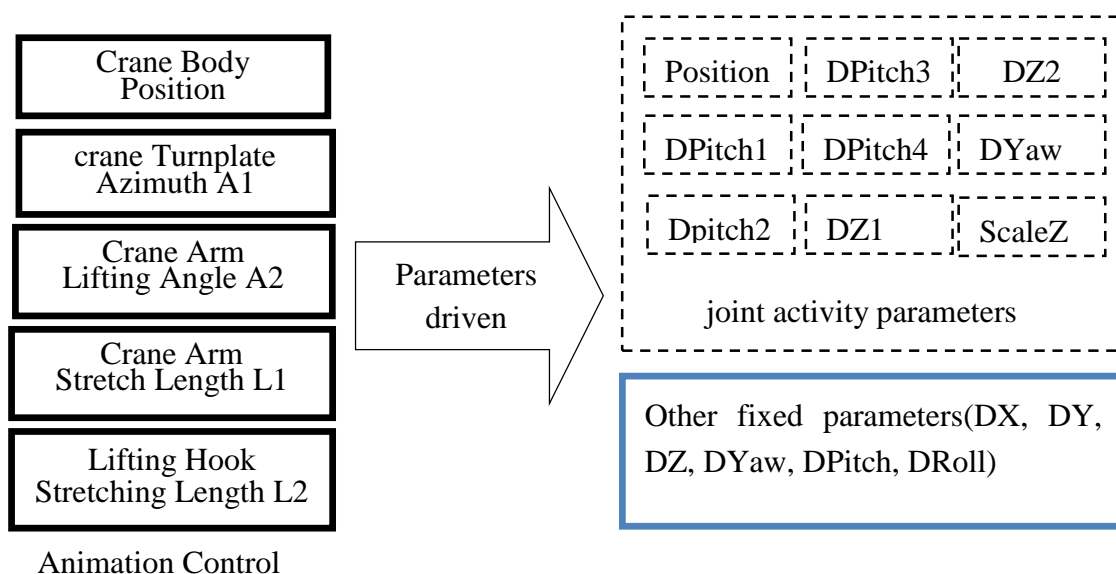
Crane Body Position

crane Turnplate Azimuth A1

Crane Arm Lifting Angle A2

Crane Arm Stretch Length L1

Lifting Hook Stretching Length L2

Animation Control

Parameters driven

| Position | DPitch3 | DZ2 |
|---|---|---|
| DPitch1 | DPitch4 | DYaw |
| Dpitch2 | DZ1 | ScaleZ |

joint activity parameters

Other fixed parameters(DX, DY, DZ, DYaw, DPitch, DRoll)